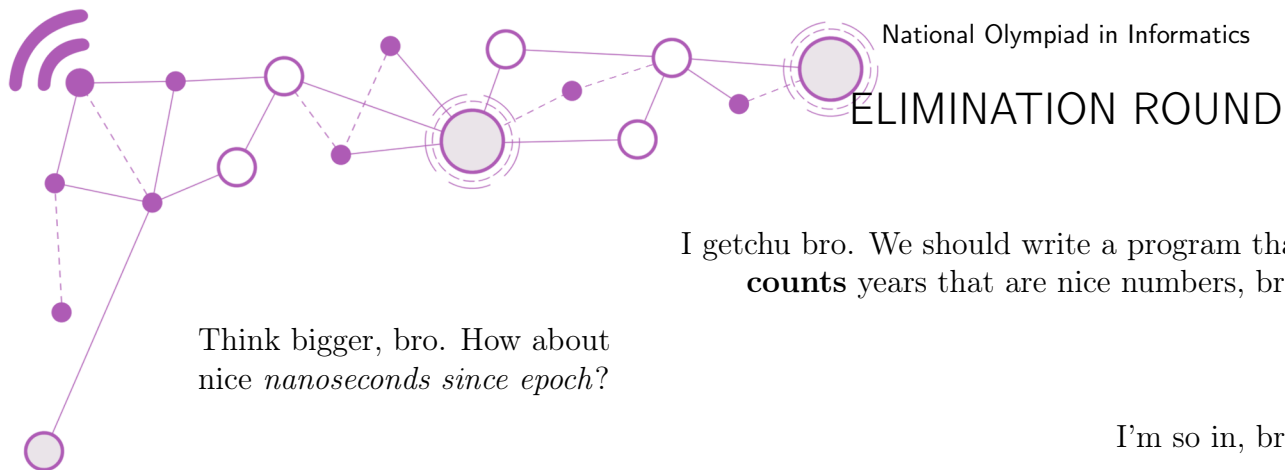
National Olympiad in Informatics

ELIMINATION ROUND

I getchu bro. We should write a program tha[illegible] **counts** years that are nice numbers, br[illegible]

Think bigger, bro. How about nice *nanoseconds since epoch*?

I'm so in, br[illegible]